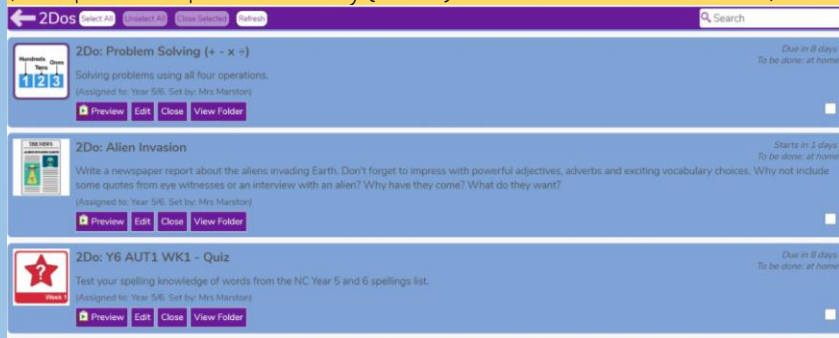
2Dos Select All Unselect All Close Selected Refresh Search

Hundreds Tens Ones 1 2 3

2Do: Problem Solving (+ - x ÷)

Due in 8 days
To be done: at home

Solving problems using all four operations.

(Assigned to: Year 5/6. Set by: Mrs Marston)

Preview Edit Close View Folder

THE NEWS

2Do: Alien Invasion

Starts in 1 days
To be done: at home

Write a newspaper report about the aliens invading Earth. Don't forget to impress with powerful adjectives, adverbs and exciting vocabulary choices. Why not include some quotes from eye witnesses or an interview with an alien? Why have they come? What do they want?

(Assigned to: Year 5/6. Set by: Mrs Marston)

Preview Edit Close View Folder

Week 1

2Do: Y6 AUT1 WK1 - Quiz

Due in 8 days
To be done: at home

Test your spelling knowledge of words from the NC Year 5 and 6 spellings list.

(Assigned to: Year 5/6. Set by: Mrs Marston)

Preview Edit Close View Folder